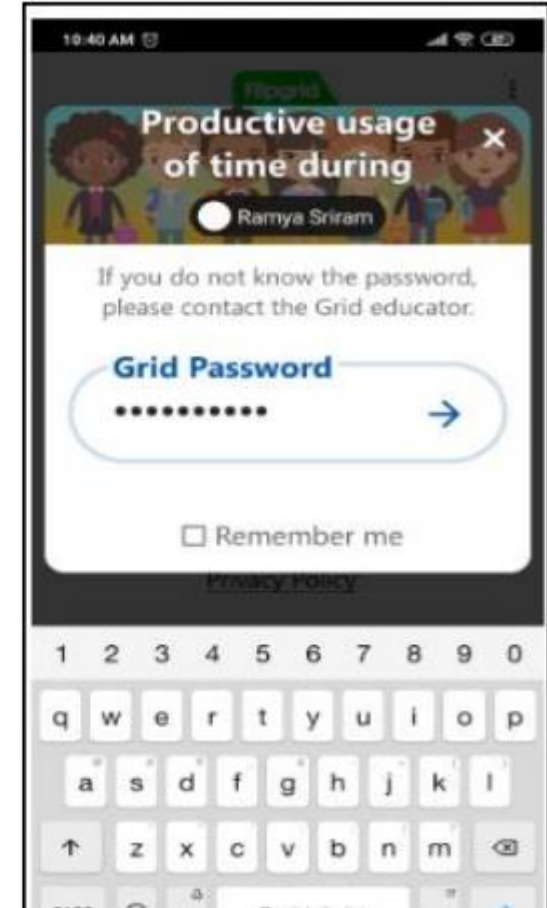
10:40 AM

Flipgrid

Productive usage of time during

Ramya Sriram

If you do not know the password, please contact the Grid educator.

Grid Password

•••••••••••

Remember me

Privacy Policy

1 2 3 4 5 6 7 8 9 0
q w e r t y u i o p
a s d f g h j k l
z x c v b n m